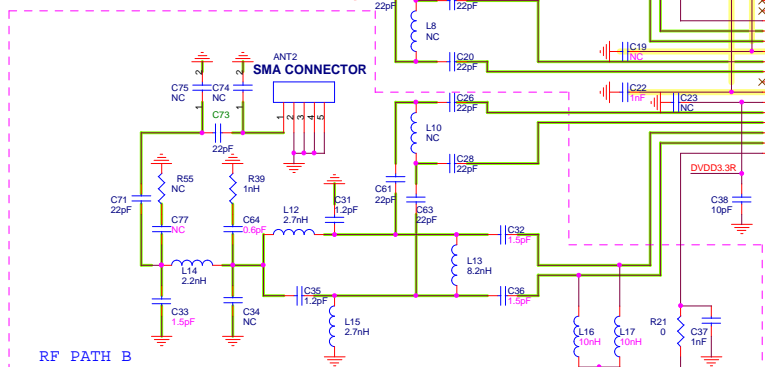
22pF
22pF
L8
NC
C20
22pF
C19
NC
C26
22pF
C22
1nF
C23
NC
ANT2
SMA CONNECTOR
C75
NC
C74
NC
2
1
2
1
C73
1
2
3
4
5
22pF
L10
NC
C28
22pF
DVDD3.3R
C71
22pF
R55
NC
R39
1nH
C31
1.2pF
C61
22pF
C63
22pF
C38
10pF
C77
NC
C64
0.6pF
L12
2.7nH
C32
1.5pF
L14
2.2nH
L13
8.2nH
C35
1.2pF
C36
1.5pF
C33
1.5pF
C34
NC
L15
2.7nH
L16
10nH
L17
10nH
R21
0
C37
1nF
RF PATH B